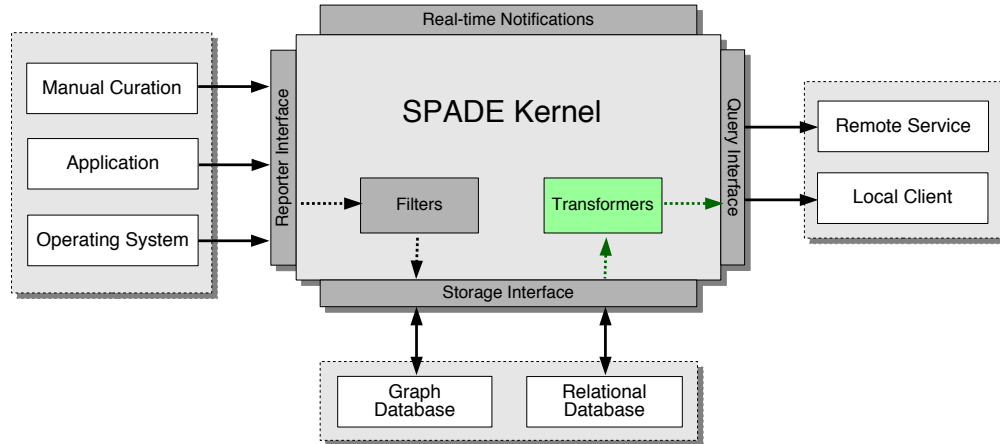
Real-time Notifications

Manual Curation

Application

Operating System

Reporter Interface

SPADE Kernel

Filters

Transformers

Query Interface

Remote Service

Local Client

Storage Interface

Graph Database

Relational Database